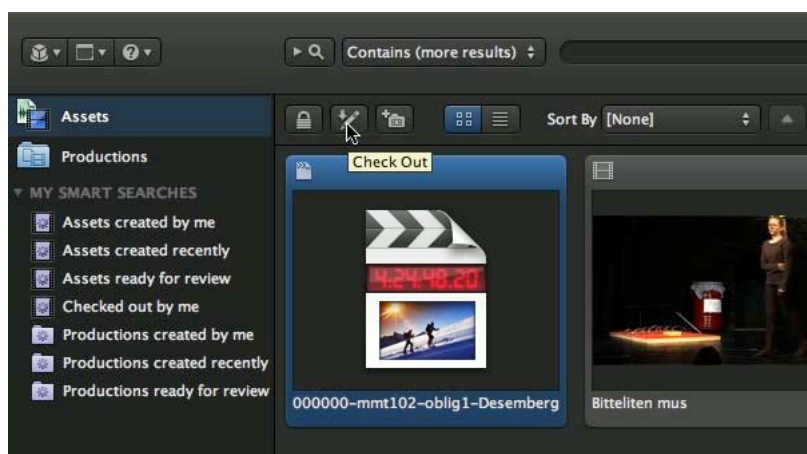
Contains (more results)

Assets

Productions

MY SMART SEARCHES

Assets created by me

Assets created recently

Assets ready for review

Checked out by me

Productions created by me

Productions created recently

Productions ready for review

Sort By [None]

Check Out

4:24:48:20

000000-mmt102-oblig1-Desemberg

Bitteliten mus